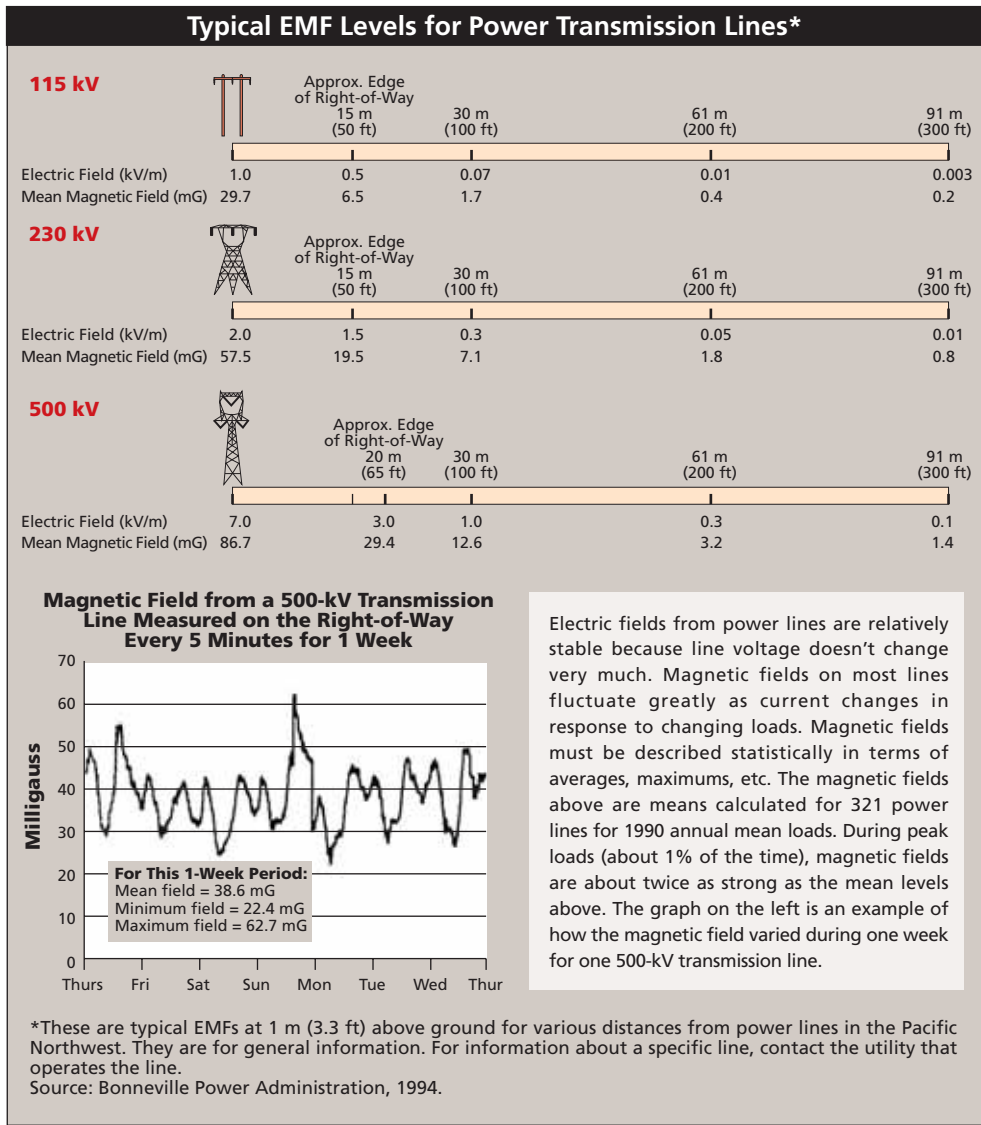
Typical EMF Levels for Power Transmission Lines*

115 kV

Approx. Edge of Right-of-Way
15 m (50 ft)
30 m (100 ft)
61 m (200 ft)
91 m (300 ft)

| | | | | | |
|---|---|---|---|---|---|
| Electric Field (kV/m) | 1.0 | 0.5 | 0.07 | 0.01 | 0.003 |
| Mean Magnetic Field (mG) | 29.7 | 6.5 | 1.7 | 0.4 | 0.2 |

230 kV

Approx. Edge of Right-of-Way
15 m (50 ft)
30 m (100 ft)
61 m (200 ft)
91 m (300 ft)

| | | | | | |
|---|---|---|---|---|---|
| Electric Field (kV/m) | 2.0 | 1.5 | 0.3 | 0.05 | 0.01 |
| Mean Magnetic Field (mG) | 57.5 | 19.5 | 7.1 | 1.8 | 0.8 |

500 kV

Approx. Edge of Right-of-Way
20 m (65 ft)
30 m (100 ft)
61 m (200 ft)
91 m (300 ft)

| | | | | | |
|---|---|---|---|---|---|
| Electric Field (kV/m) | 7.0 | 3.0 | 1.0 | 0.3 | 0.1 |
| Mean Magnetic Field (mG) | 86.7 | 29.4 | 12.6 | 3.2 | 1.4 |

Magnetic Field from a 500-kV Transmission Line Measured on the Right-of-Way Every 5 Minutes for 1 Week

Milligauss
70
60
50
40
30
20
10
0

Thurs Fri Sat Sun Mon Tue Wed Thur

For This 1-Week Period:
Mean field = 38.6 mG
Minimum field = 22.4 mG
Maximum field = 62.7 mG

Electric fields from power lines are relatively stable because line voltage doesn't change very much. Magnetic fields on most lines fluctuate greatly as current changes in response to changing loads. Magnetic fields must be described statistically in terms of averages, maximums, etc. The magnetic fields above are means calculated for 321 power lines for 1990 annual mean loads. During peak loads (about 1% of the time), magnetic fields are about twice as strong as the mean levels above. The graph on the left is an example of how the magnetic field varied during one week for one 500-kV transmission line.

*These are typical EMFs at 1 m (3.3 ft) above ground for various distances from power lines in the Pacific Northwest. They are for general information. For information about a specific line, contact the utility that operates the line.
Source: Bonneville Power Administration, 1994.